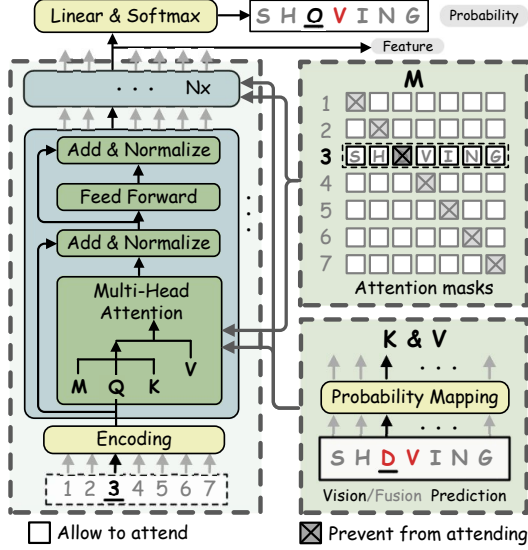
Linear & Softmax

S H O V I N G

Probability

Feature

. . . Nx

Add & Normalize

Feed Forward

Add & Normalize

Multi-Head Attention

M Q K V

Encoding

1 2 3 4 5 6 7

M

1

2

3 S H V I N G

4

5

6

7

Attention masks

K & V

Probability Mapping

S H D V I N G

Vision/Fusion Prediction

Allow to attend

Prevent from attending